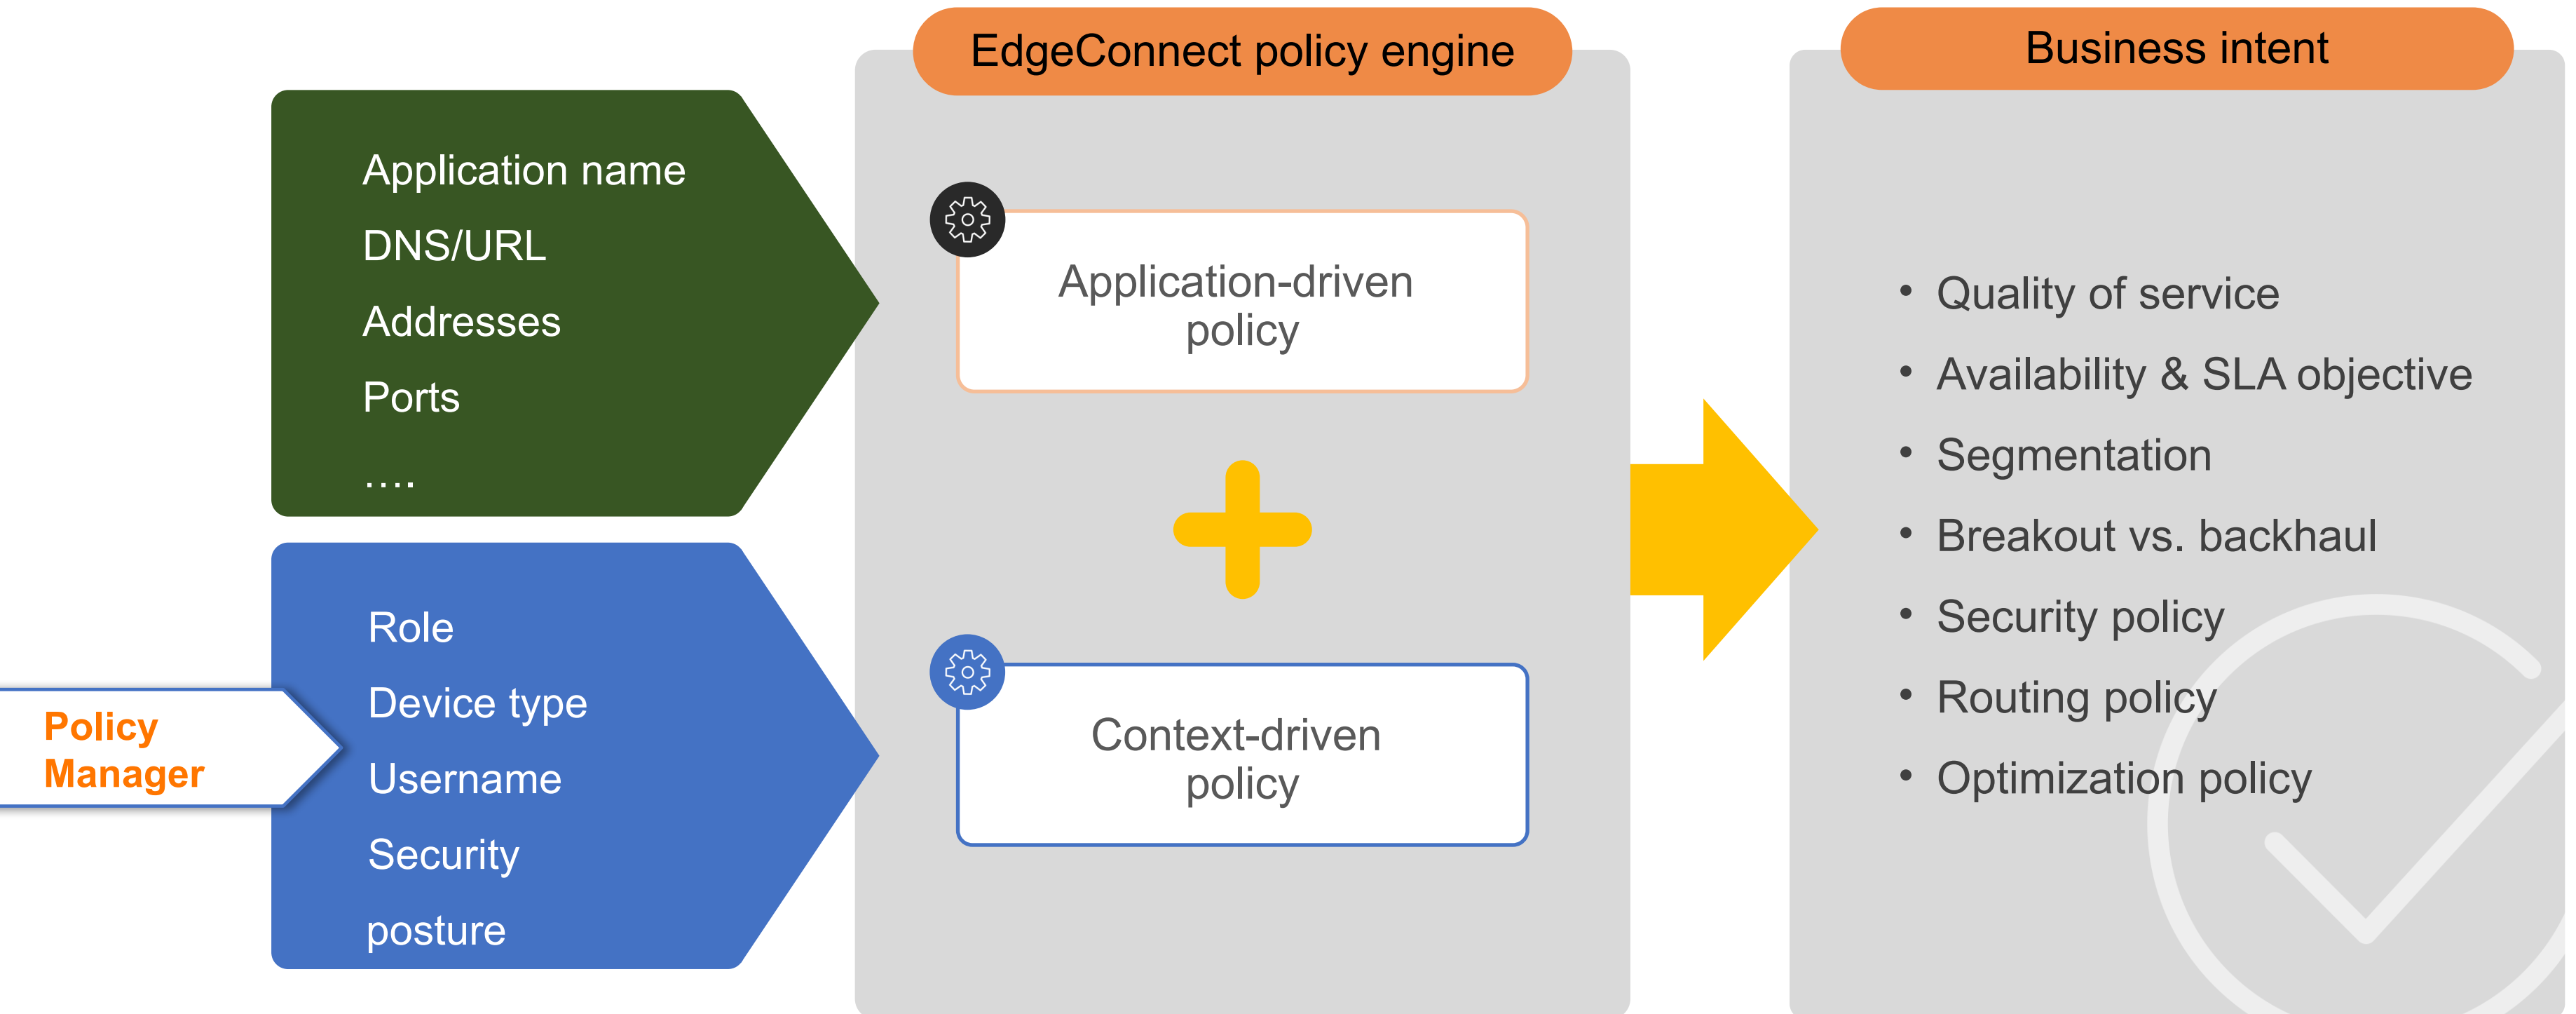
Application name
DNS/URL
Addresses
Ports
....

Policy Manager

Role
Device type
Username
Security
posture

EdgeConnect policy engine

Application-driven policy

Context-driven policy

Business intent

• Quality of service
• Availability & SLA objective
• Segmentation
• Breakout vs. backhaul
• Security policy
• Routing policy
• Optimization policy